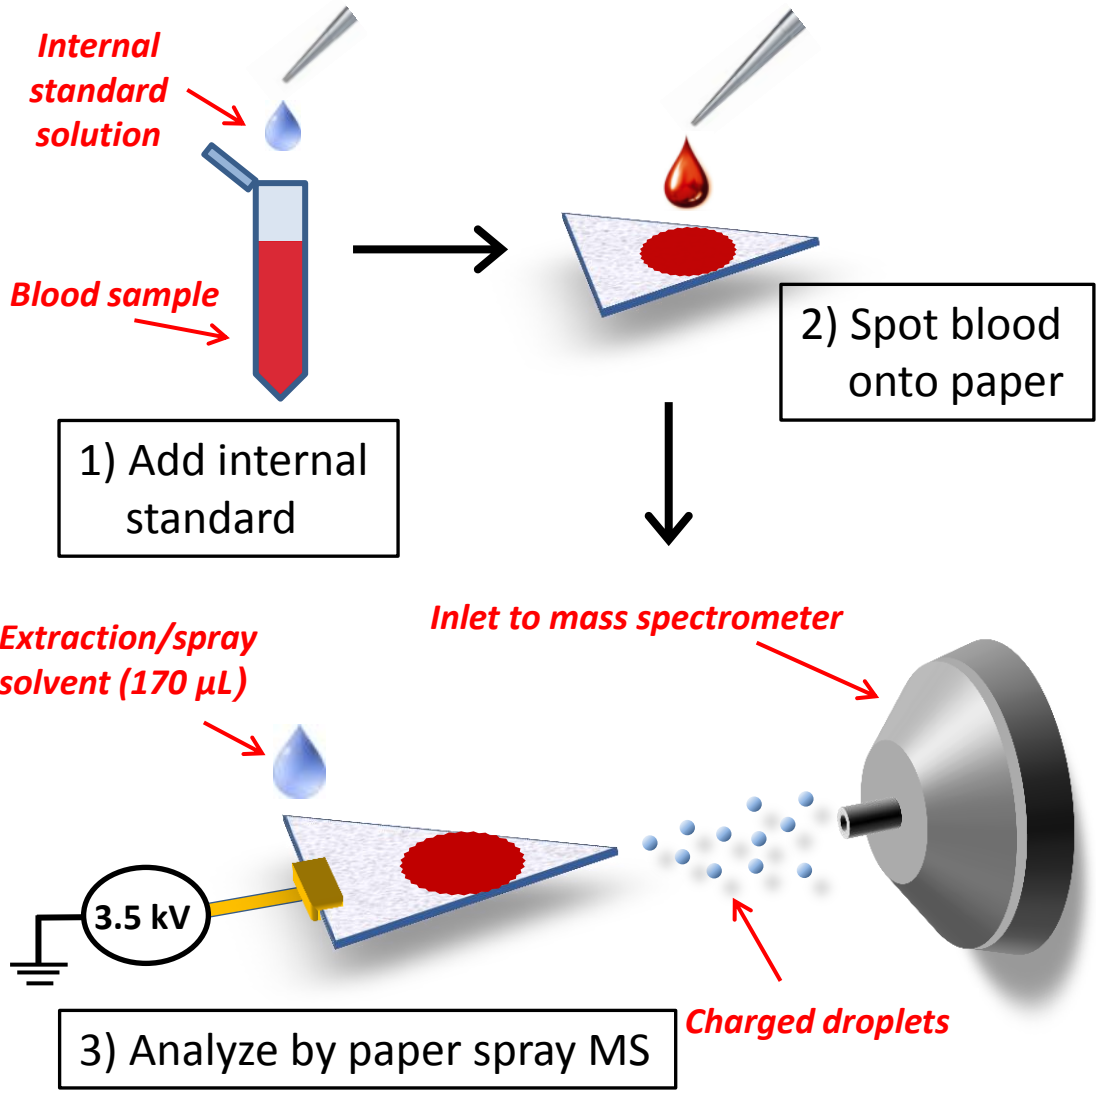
Internal standard solution

Blood sample

1) Add internal standard

2) Spot blood onto paper

Extraction/spray solvent (170 μL)

Inlet to mass spectrometer

3.5 kV

Charged droplets

3) Analyze by paper spray MS